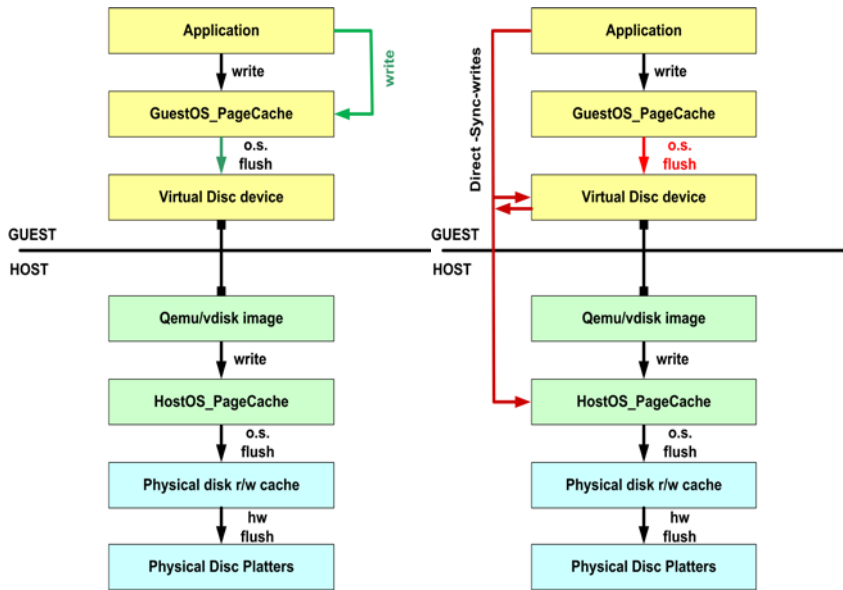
Application

write

write

GuestOS_PageCache

o.s. flush

Virtual Disc device

GUEST

HOST

Qemu/vdisk image

write

HostOS_PageCache

o.s. flush

Physical disk r/w cache

hw flush

Physical Disc Platters

Direct -Sync-writes

Application

write

GuestOS_PageCache

o.s. flush

Virtual Disc device

GUEST

HOST

Qemu/vdisk image

write

HostOS_PageCache

o.s. flush

Physical disk r/w cache

hw flush

Physical Disc Platters